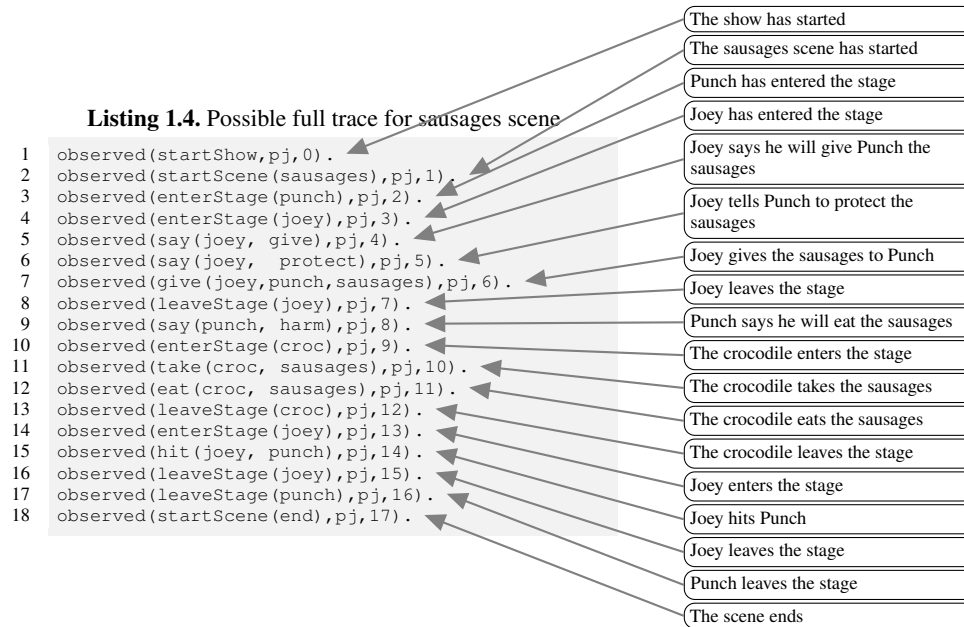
**Listing 1.4.** Possible full trace for sausages scene

```
1  observed(startShow,pj,0).
2  observed(startScene(sausages),pj,1).
3  observed(enterStage(punch),pj,2).
4  observed(enterStage(joey),pj,3).
5  observed(say(joey, give),pj,4).
6  observed(say(joey,  protect),pj,5).
7  observed(give(joey,punch,sausages),pj,6).
8  observed(leaveStage(joey),pj,7).
9  observed(say(punch, harm),pj,8).
10 observed(enterStage(croc),pj,9).
11 observed(take(croc, sausages),pj,10).
12 observed(eat(croc, sausages),pj,11).
13 observed(leaveStage(croc),pj,12).
14 observed(enterStage(joey),pj,13).
15 observed(hit(joey, punch),pj,14).
16 observed(leaveStage(joey),pj,15).
17 observed(leaveStage(punch),pj,16).
18 observed(startScene(end),pj,17).
```

The show has started
The sausages scene has started
Punch has entered the stage
Joey has entered the stage
Joey says he will give Punch the sausages
Joey tells Punch to protect the sausages
Joey gives the sausages to Punch
Joey leaves the stage
Punch says he will eat the sausages
The crocodile enters the stage
The crocodile takes the sausages
The crocodile eats the sausages
The crocodile leaves the stage
Joey enters the stage
Joey hits Punch
Joey leaves the stage
Punch leaves the stage
The scene ends